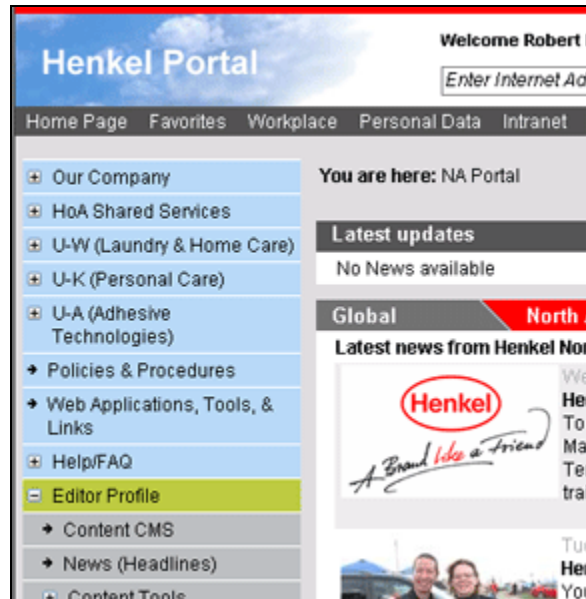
Henkel Portal

Welcome Robert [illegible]

Enter Internet Ad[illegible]

Home Page Favorites Workplace Personal Data Intranet

⊞ Our Company
⊞ HoA Shared Services
⊞ U-W (Laundry & Home Care)
⊞ U-K (Personal Care)
⊞ U-A (Adhesive Technologies)
→ Policies & Procedures
→ Web Applications, Tools, & Links
⊞ Help/FAQ
⊟ Editor Profile
→ Content CMS
→ News (Headlines)
⊞ Content Tools

You are here: NA Portal

Latest updates

No News available

Global North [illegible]

Latest news from Henkel Nor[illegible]

Henkel

A Brand like a Friend

We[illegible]
He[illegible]
To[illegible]
Ma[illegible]
Te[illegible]
tra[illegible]

Tu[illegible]
He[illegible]
You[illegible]